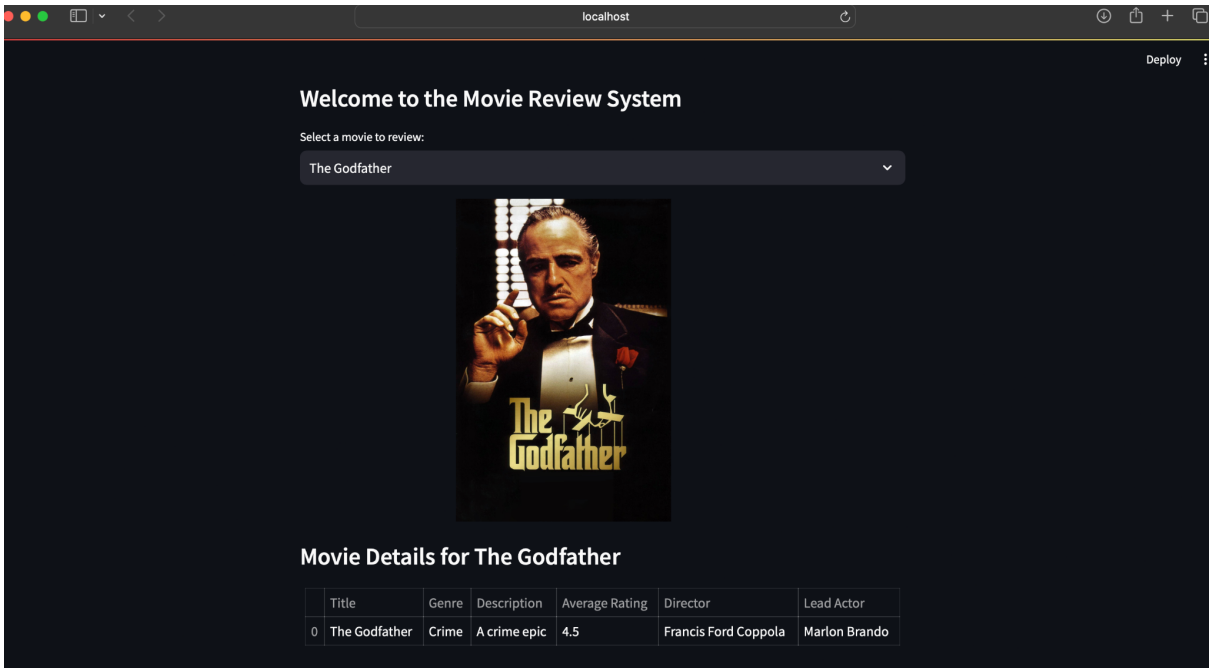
localhost

Deploy

Welcome to the Movie Review System

Select a movie to review:

The Godfather

The Godfather

Movie Details for The Godfather

| | Title | Genre | Description | Average Rating | Director | Lead Actor |
|---|---|---|---|---|---|---|
| 0 | The Godfather | Crime | A crime epic | 4.5 | Francis Ford Coppola | Marlon Brando |